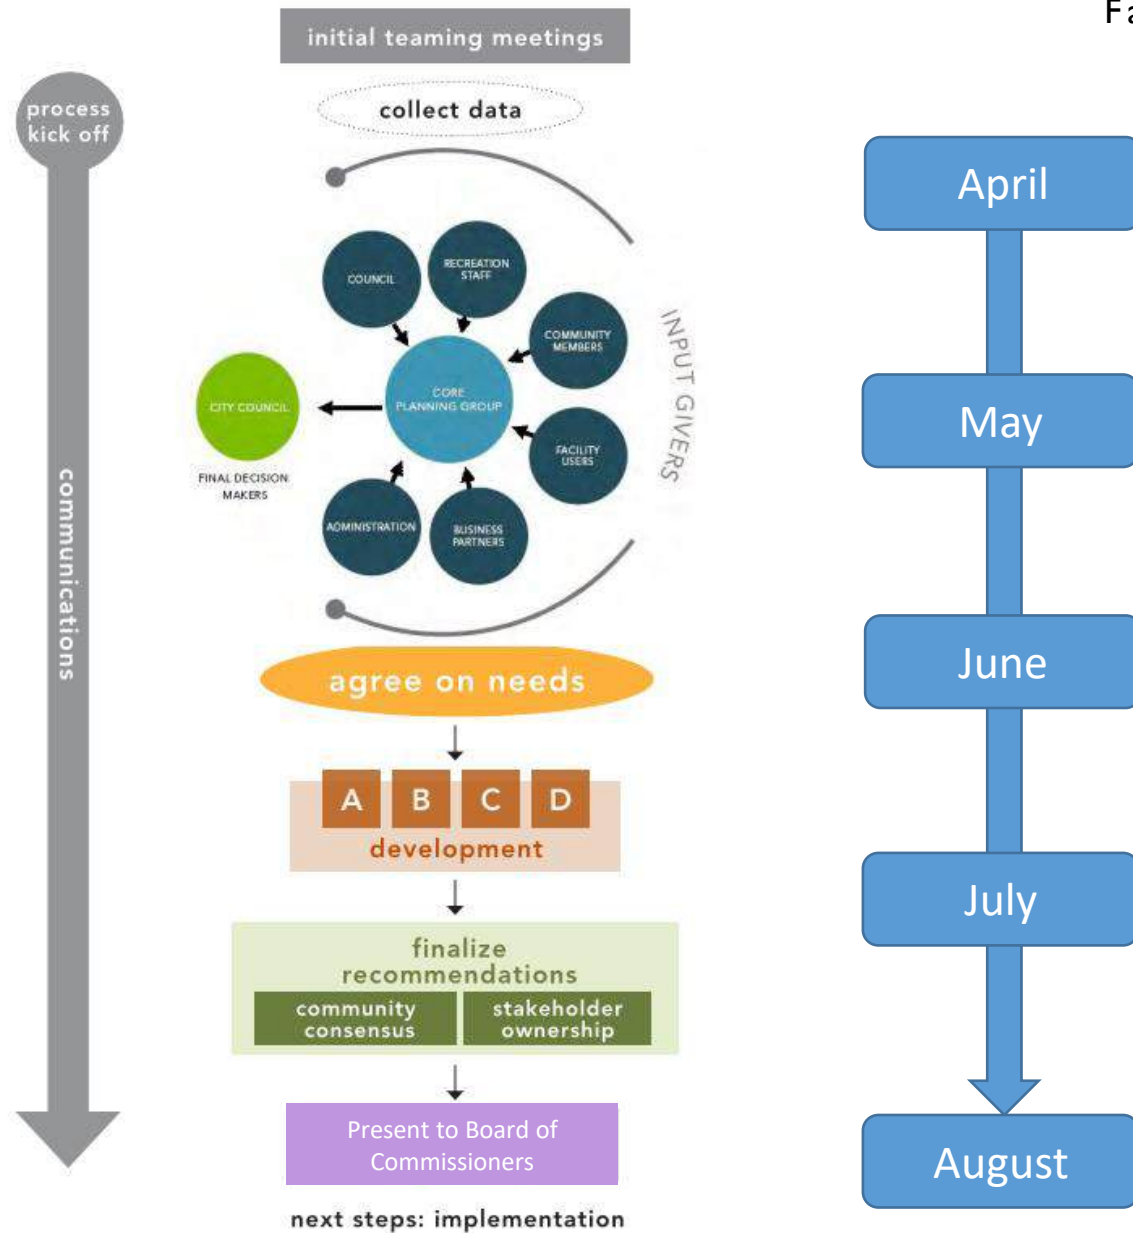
Fa

initial teaming meetings

process kick off

collect data

communications

COUNCIL

RECREATION STAFF

COMMUNITY MEMBERS

CORE PLANNING GROUP

CITY COUNCIL

FINAL DECISION MAKERS

FACILITY USERS

ADMINISTRATION

BUSINESS PARTNERS

INPUT GIVERS

agree on needs

A B C D

development

finalize recommendations

community consensus

stakeholder ownership

Present to Board of Commissioners

next steps: implementation

April

May

June

July

August